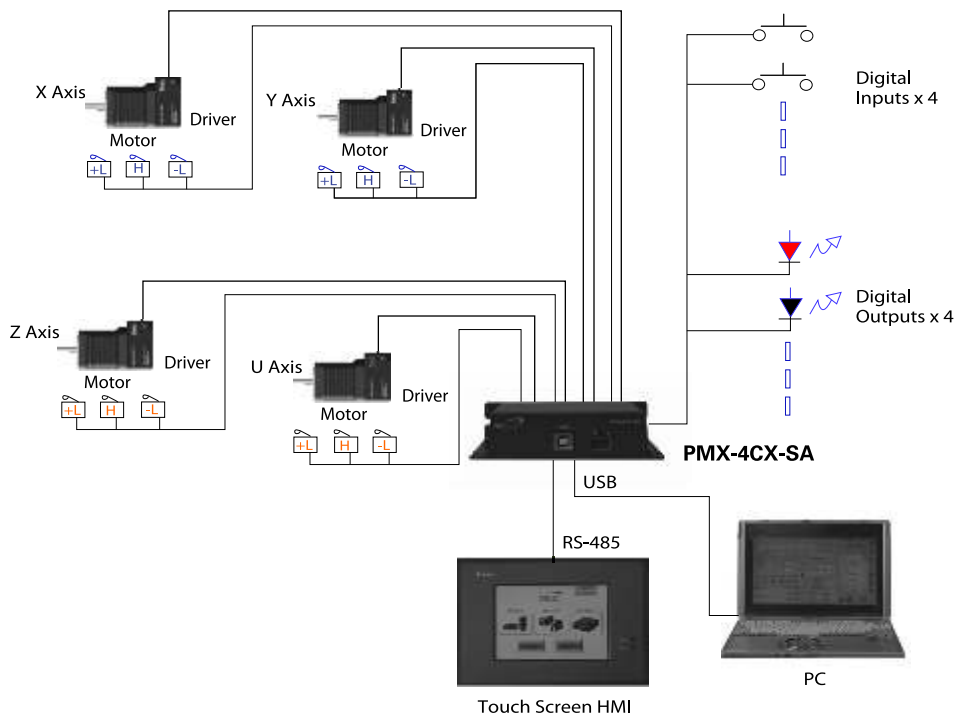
X Axis
Driver
Motor
+L H -L

Y Axis
Driver
Motor
+L H -L

Digital Inputs x 4

Digital Outputs x 4

Z Axis
Driver
Motor
+L H -L

U Axis
Driver
Motor
+L H -L

PMX-4CX-SA

USB

RS-485

Touch Screen HMI

PC